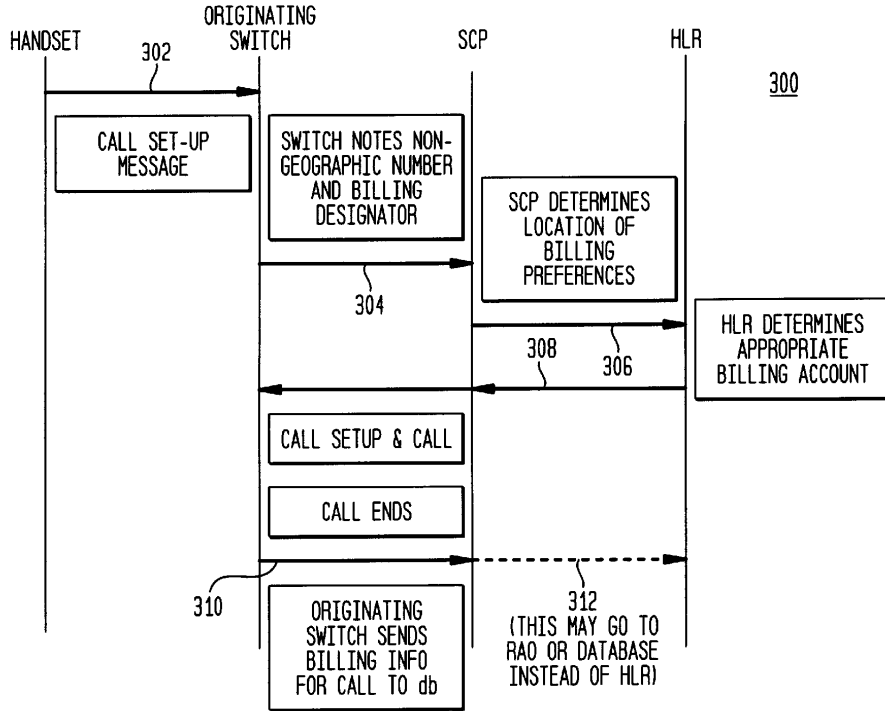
HANDSET
ORIGINATING SWITCH
SCP
HLR
300

302

CALL SET-UP MESSAGE

SWITCH NOTES NON-GEOGRAPHIC NUMBER AND BILLING DESIGNATOR

SCP DETERMINES LOCATION OF BILLING PREFERENCES

304

HLR DETERMINES APPROPRIATE BILLING ACCOUNT

308
306

CALL SETUP & CALL

CALL ENDS

310

ORIGINATING SWITCH SENDS BILLING INFO FOR CALL TO db

312
(THIS MAY GO TO RAO OR DATABASE INSTEAD OF HLR)